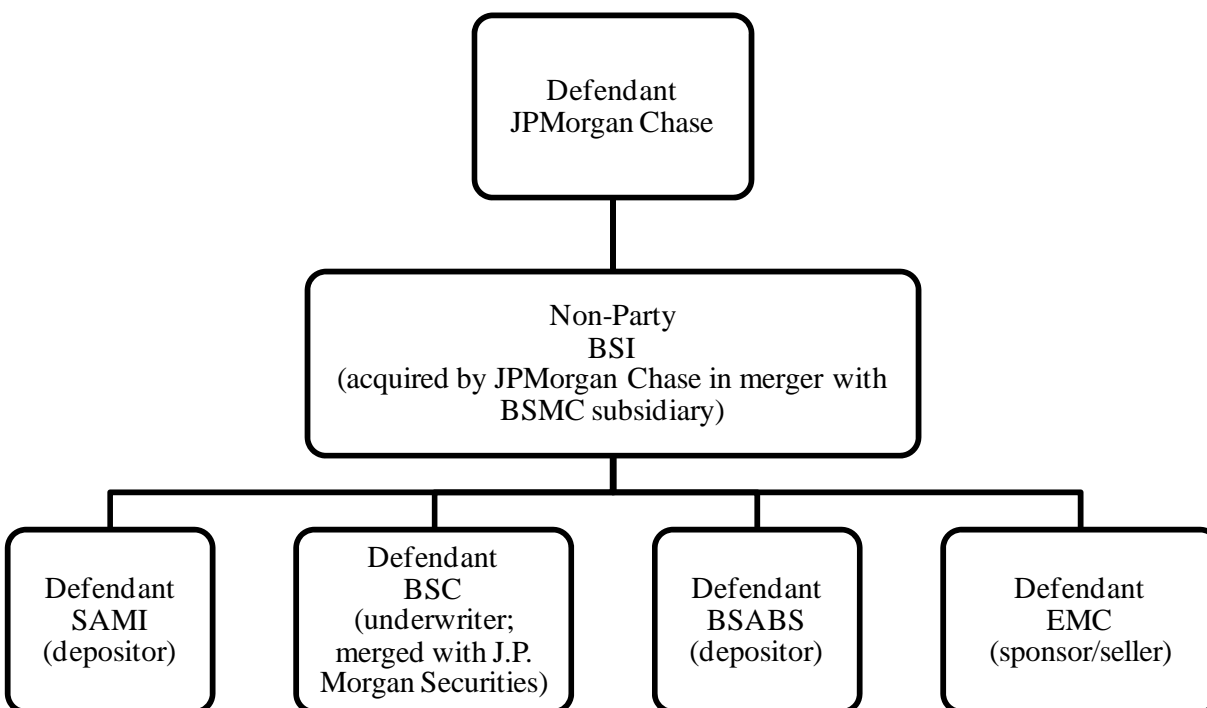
Defendant
JPMorgan Chase

Non-Party
BSI
(acquired by JPMorgan Chase in merger with BSMC subsidiary)

Defendant
SAMI
(depositor)

Defendant
BSC
(underwriter; merged with J.P. Morgan Securities)

Defendant
BSABS
(depositor)

Defendant
EMC
(sponsor/seller)